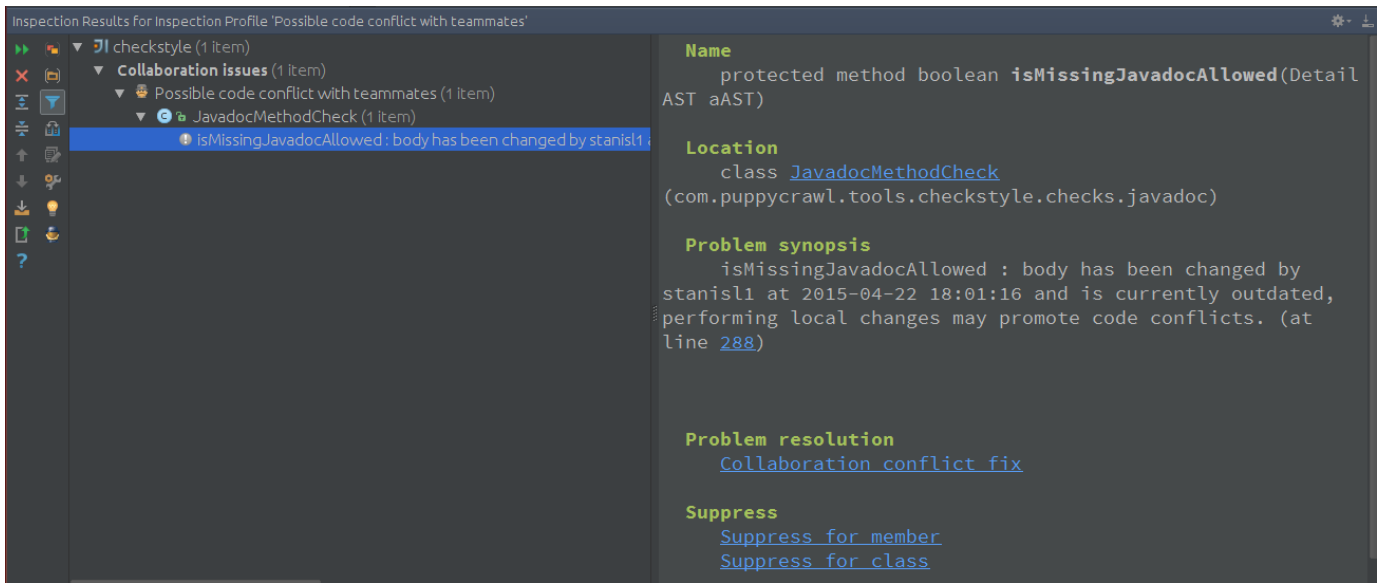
Inspection Results for Inspection Profile 'Possible code conflict with teammates'

checkstyle (1 item)
Collaboration issues (1 item)
Possible code conflict with teammates (1 item)
JavadocMethodCheck (1 item)
isMissingJavadocAllowed : body has been changed by stanisl1 a

Name
protected method boolean **isMissingJavadocAllowed**(DetailAST aAST)

Location
class JavadocMethodCheck (com.puppycrawl.tools.checkstyle.checks.javadoc)

Problem synopsis
isMissingJavadocAllowed : body has been changed by stanisl1 at 2015-04-22 18:01:16 and is currently outdated, performing local changes may promote code conflicts. (at line 288)

Problem resolution
Collaboration conflict fix

Suppress
Suppress for member
Suppress for class